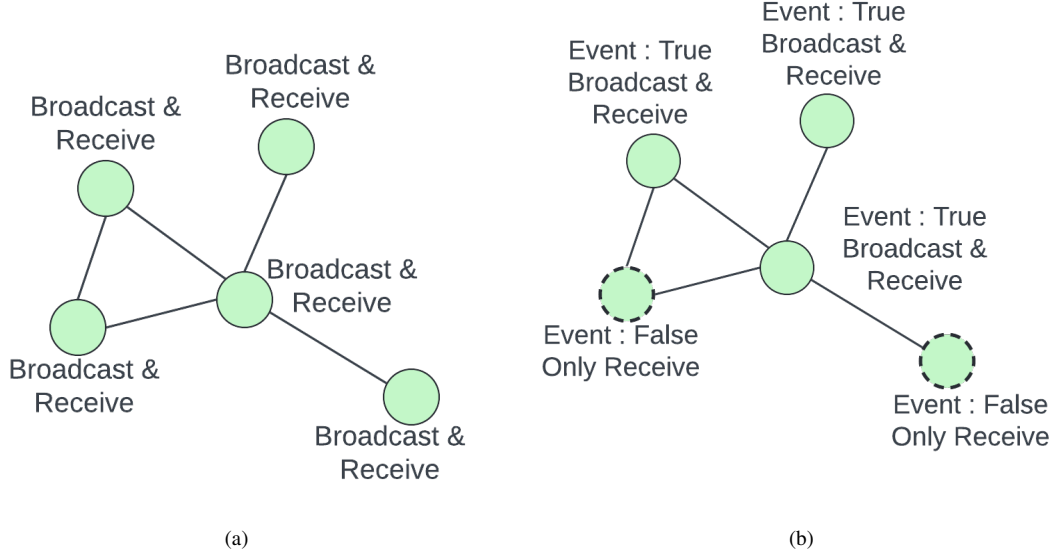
Broadcast & Receive

Broadcast & Receive

Broadcast & Receive

Broadcast & Receive

Broadcast & Receive

(a)

Event : True Broadcast & Receive

Event : True Broadcast & Receive

Event : True Broadcast & Receive

Event : False Only Receive

Event : False Only Receive

(b)